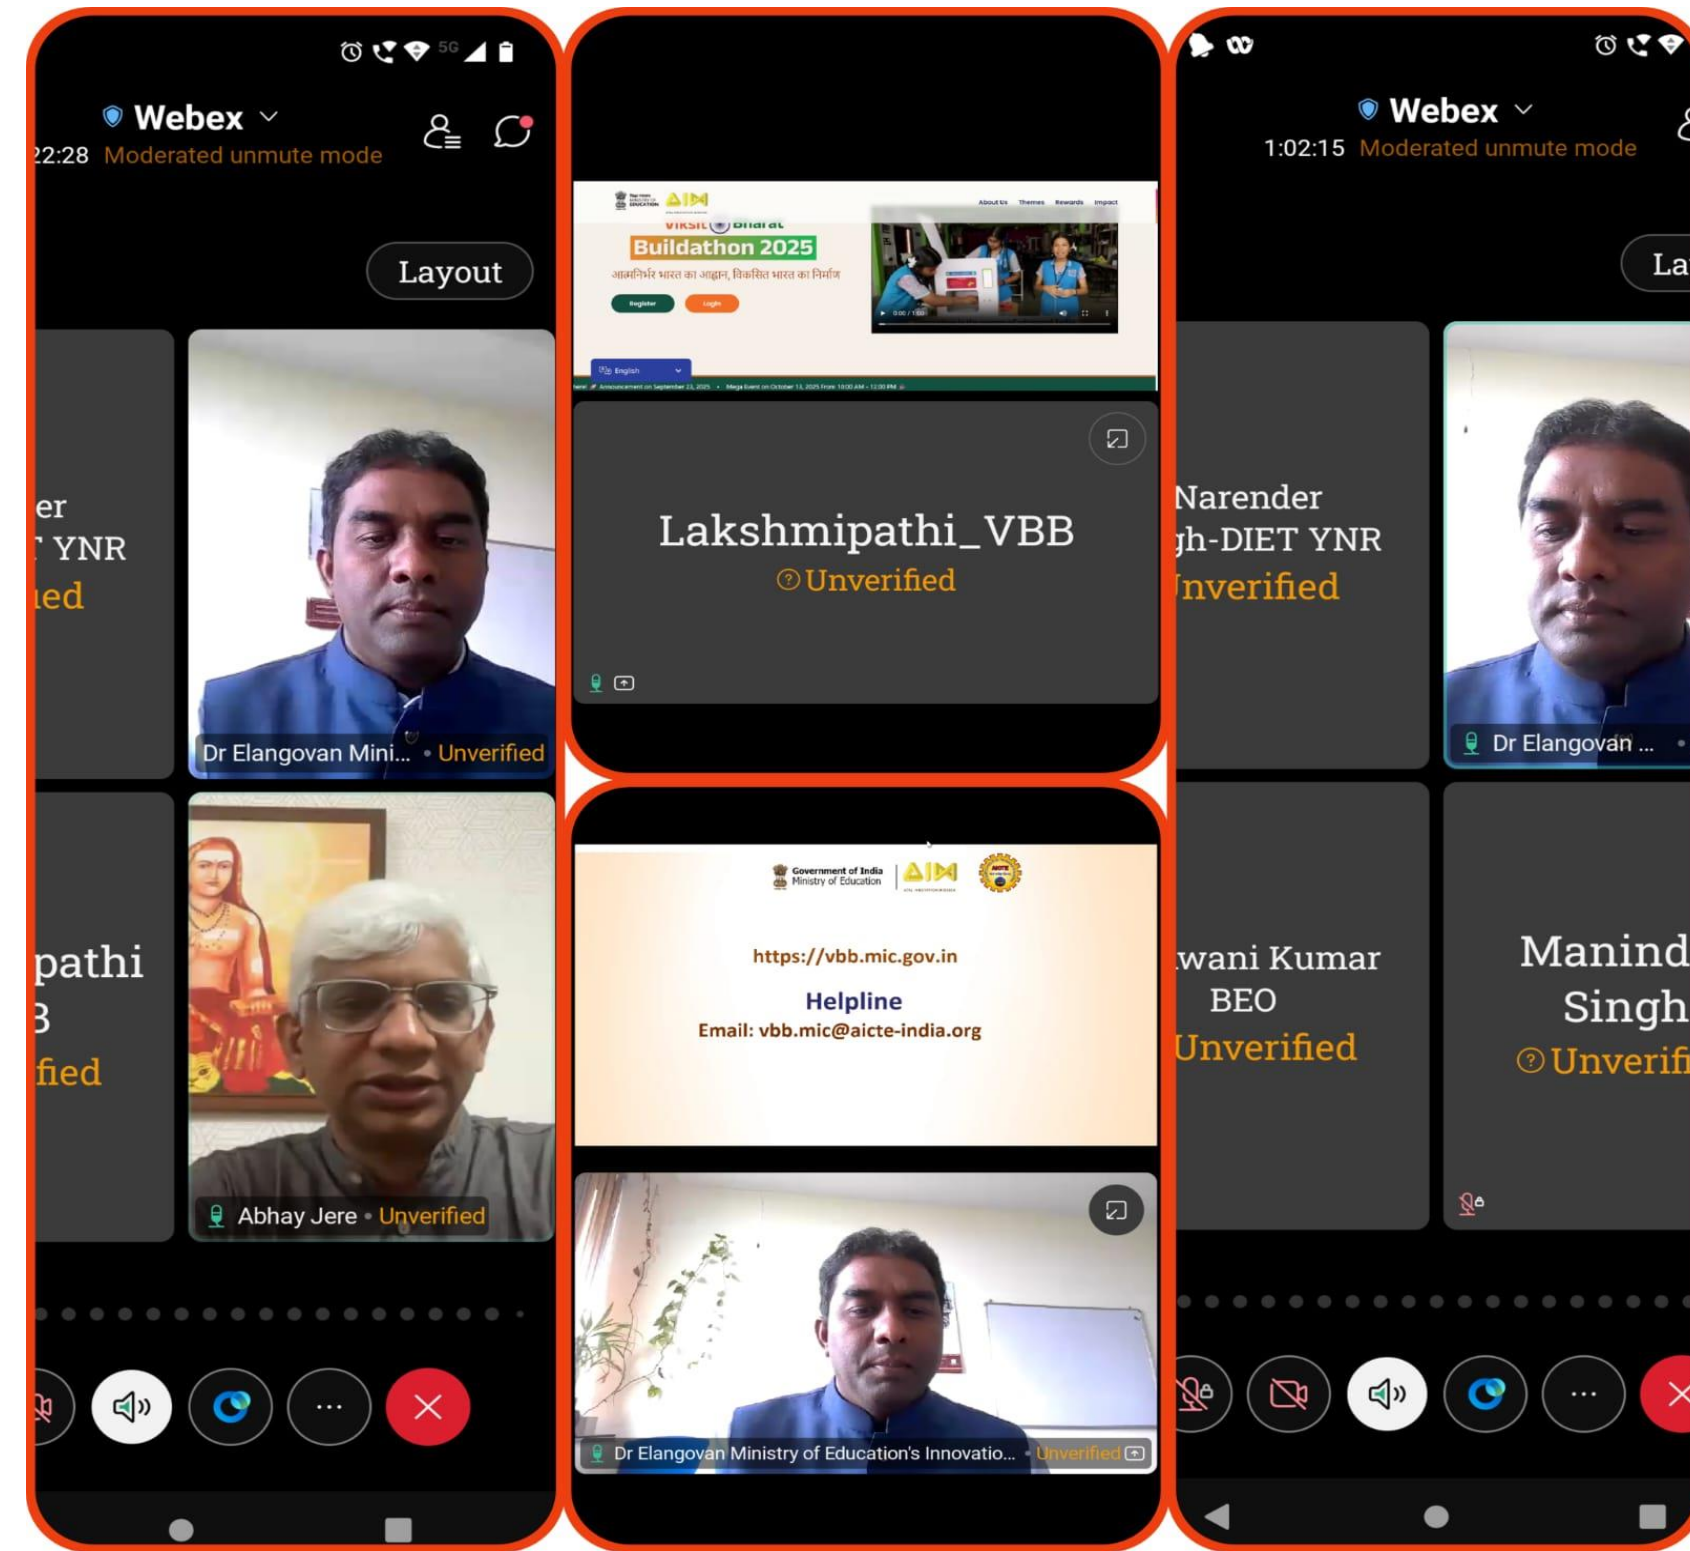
5G

Webex

22:28 Moderated unmute mode

Layout

er
T YNR
ied

Dr Elangovan Mini... • Unverified

pathi
B
fied

Abhay Jere • Unverified

Viksit Bharat
Buildathon 2025
आत्मनिर्भर भारत का आह्वान, विकसित भारत का निर्माण
Register Login
About Us Themes Rewards Impact
English

Lakshmipathi_VBB
Unverified

Government of India
Ministry of Education

https://vbb.mic.gov.in

Helpline
Email: vbb.mic@aicte-india.org

Dr Elangovan Ministry of Education's Innovatio... • Unverified

Webex

1:02:15 Moderated unmute mode

La

Narender
gh-DIET YNR
Unverified

Dr Elangovan ...

wani Kumar
BEO
Unverified

Manind
Singh
Unverifi